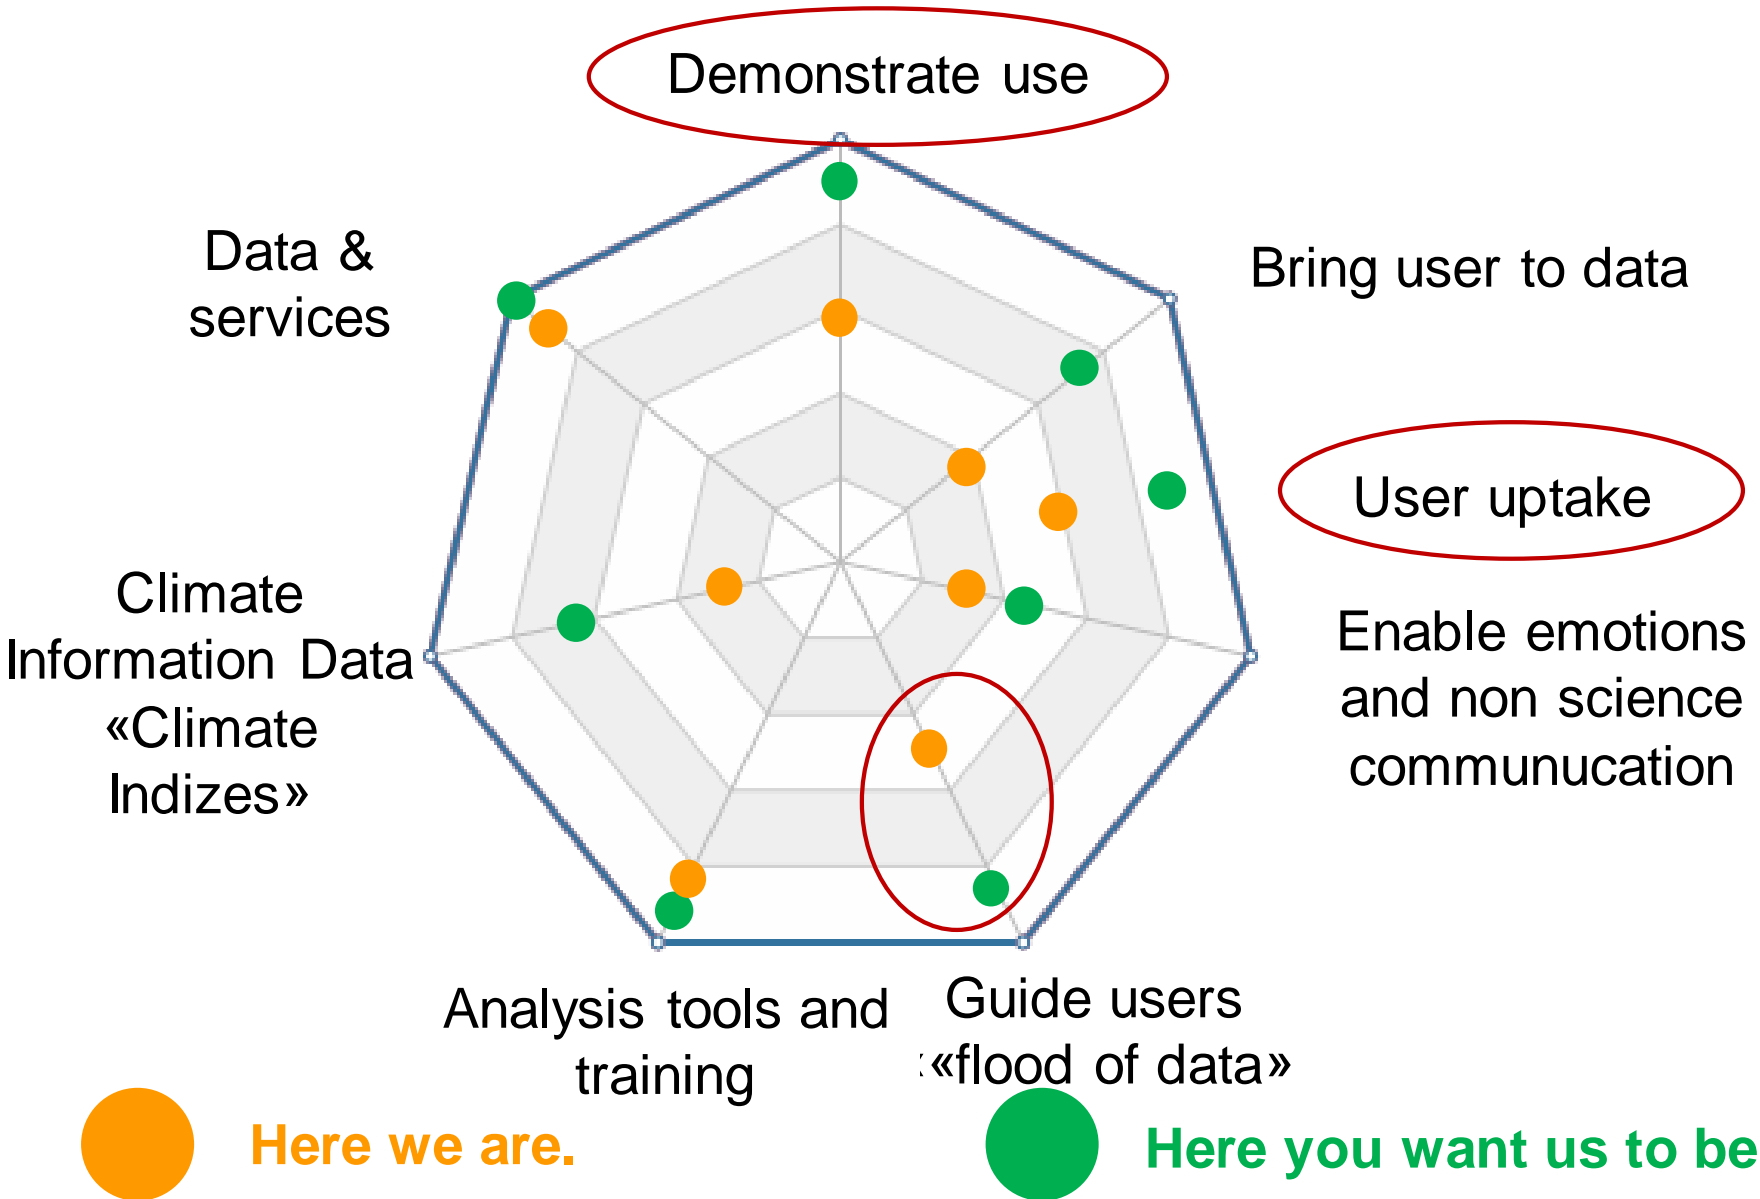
Demonstrate use

Data & services

Bring user to data

User uptake

Climate Information Data «Climate Indizes»

Enable emotions and non science communucation

Analysis tools and training

Guide users «flood of data»

Here we are.

Here you want us to be